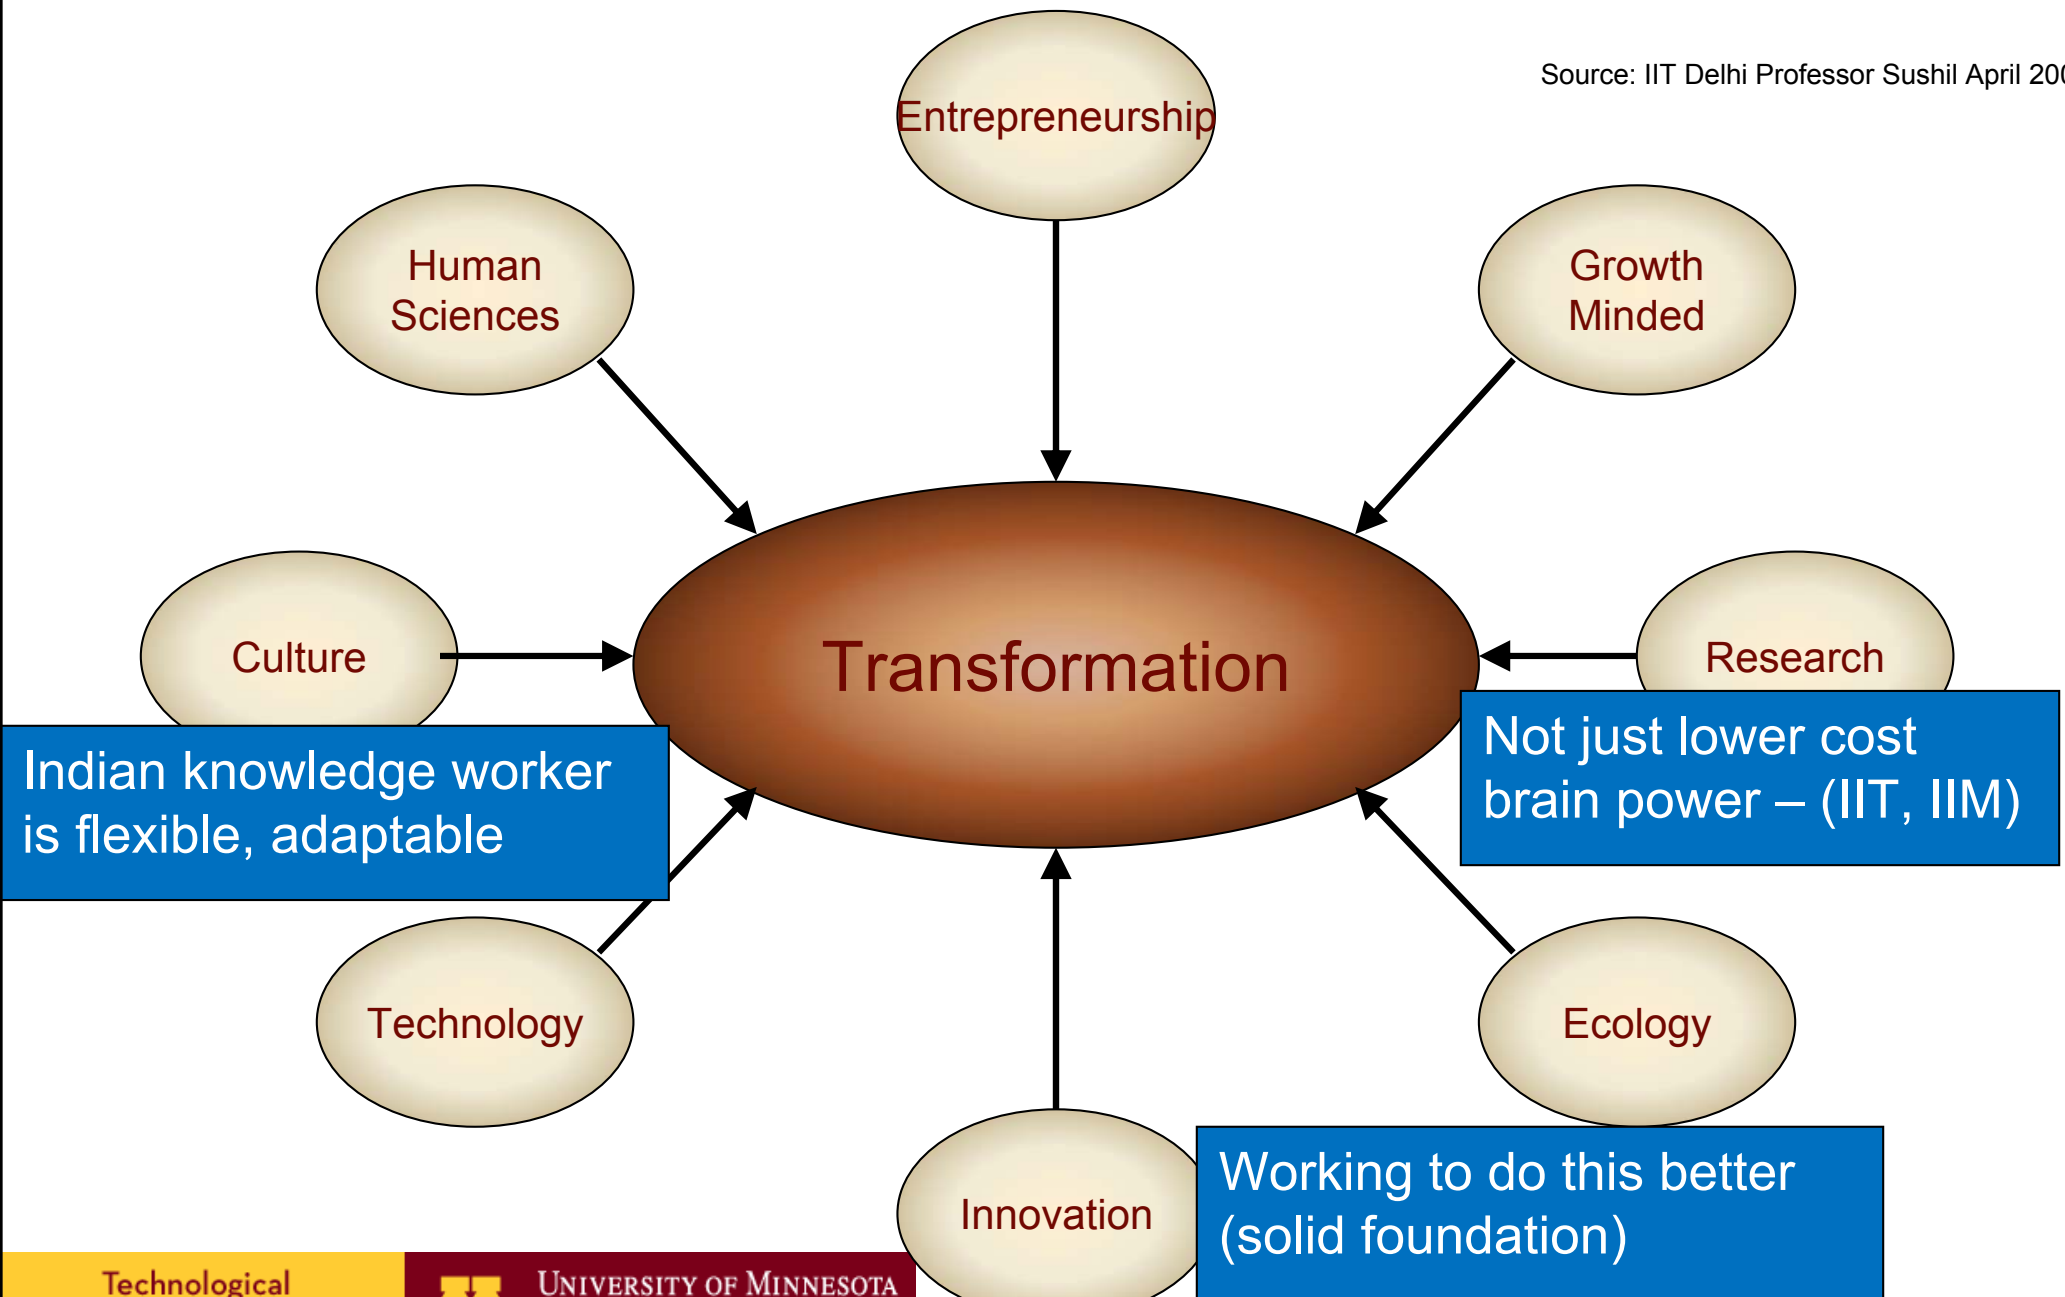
Source: IIT Delhi Professor Sushil April 20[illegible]

Entrepreneurship

Human Sciences

Growth Minded

Culture

Transformation

Research

Indian knowledge worker is flexible, adaptable

Not just lower cost brain power – (IIT, IIM)

Technology

Ecology

Innovation

Working to do this better (solid foundation)

Technological

University of Minnesota